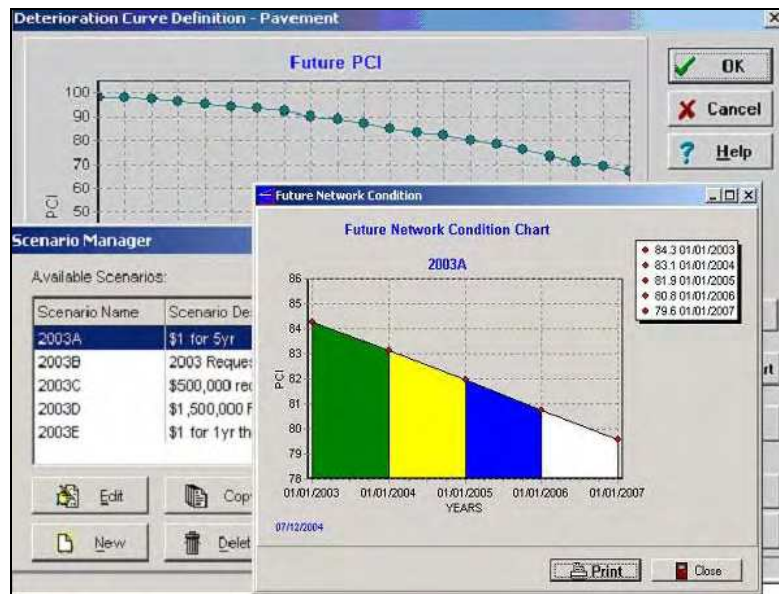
Deterioration Curve Definition - Pavement

Future PCI

100
90
80
70
60
50

PCI

OK
Cancel
Help

Scenario Manager

Available Scenarios:

| Scenario Name | Scenario De |
|---|---|
| 2003A | $1 for 5yr |
| 2003B | 2003 Reque |
| 2003C | $500,000 re |
| 2003D | $1,500,000 F |
| 2003E | $1 for 1yr th |

Edit
Cop
New
Delet

Future Network Condition

Future Network Condition Chart

2003A

86
85
84
83
82
81
80
79
78

PCI

01/01/2003 01/01/2004 01/01/2005 01/01/2006 01/01/2007
YEARS

84.3 01/01/2003
83.1 01/01/2004
81.9 01/01/2005
80.8 01/01/2006
79.6 01/01/2007

07/12/2004

Print
Close